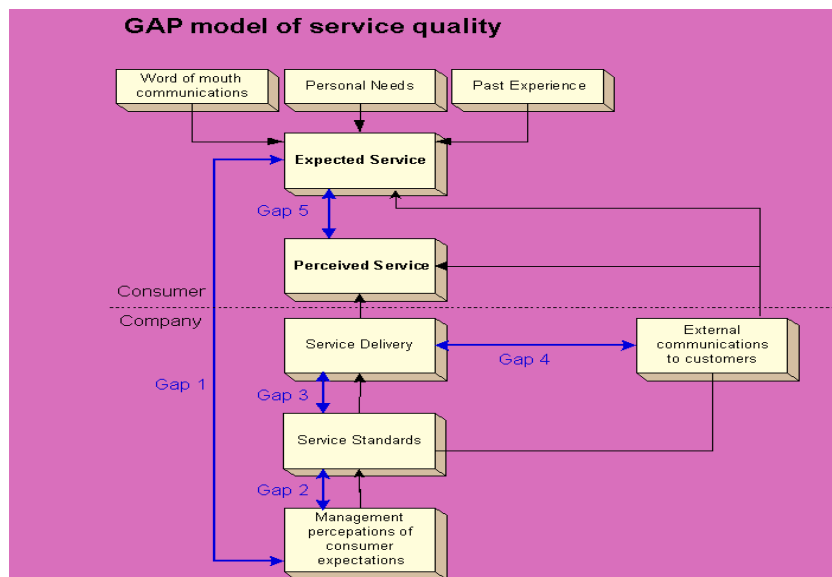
GAP model of service quality

Word of mouth communications

Personal Needs

Past Experience

Expected Service

Gap 5

Perceived Service

Consumer

Company

Service Delivery

Gap 4

External communications to customers

Gap 1

Gap 3

Service Standards

Gap 2

Management percepations of consumer expectations